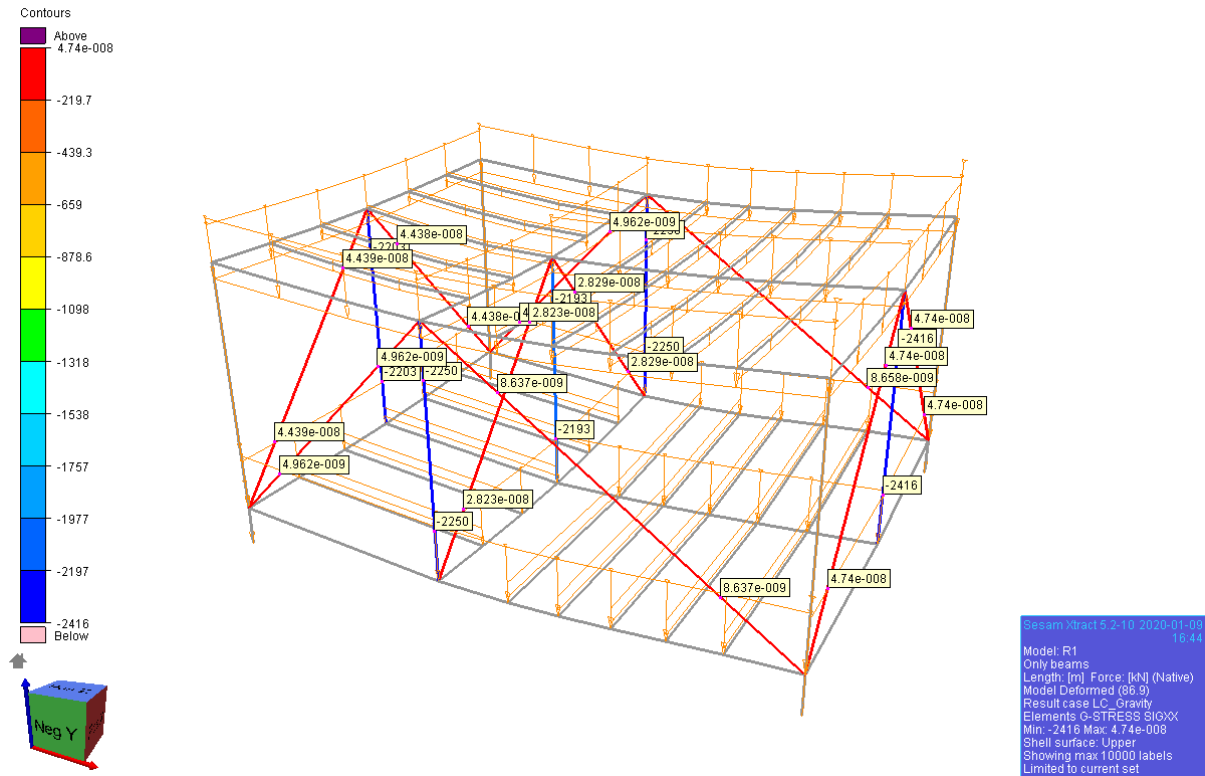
Contours

Above
4.74e-008
-219.7
-439.3
-659
-878.6
-1098
-1318
-1538
-1757
-1977
-2197
-2416
Below

4.962e-009
-2250
4.438e-008
-2203
4.439e-008
2.829e-008
-2193
4.438e-0
4.2.823e-008
-2250
2.829e-008
4.962e-009
-2203
-2250
8.637e-009
4.74e-008
-2416
4.74e-008
8.658e-009
4.74e-008
-2193
4.439e-008
4.962e-009
-2416
2.823e-008
-2250
8.637e-009
4.74e-008

Neg Y

Sesam Xtract 5.2-10 2020-01-09
16:44
Model: R1
Only beams
Length: [m] Force: [kN] (Native)
Model Deformed (86.9)
Result case LC_Gravity
Elements G-STRESS SIGXX
Min: -2416 Max: 4.74e-008
Shell surface: Upper
Showing max 10000 labels
Limited to current set